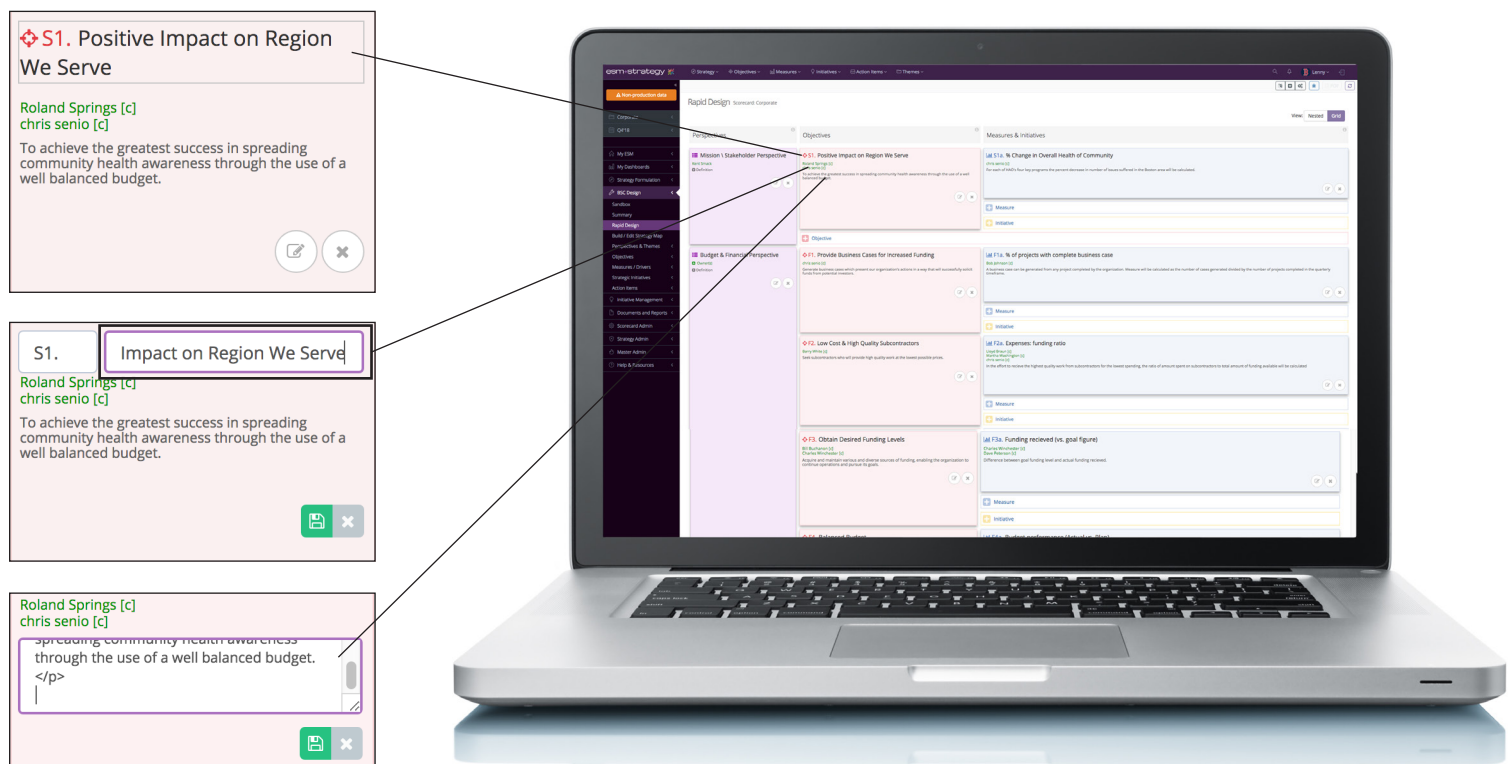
S1. Positive Impact on Region We Serve

Roland Springs [c]
chris senio [c]

To achieve the greatest success in spreading community health awareness through the use of a well balanced budget.

S1.

Impact on Region We Serve

Roland Springs [c]
chris senio [c]

To achieve the greatest success in spreading community health awareness through the use of a well balanced budget.

Roland Springs [c]
chris senio [c]

spreading community health awareness through the use of a well balanced budget.
</p>

esm·strategy

Strategy Objectives Measures Initiatives Action Items Themes

Lenny

Non-production data

Corporate

Q4'18

My ESM
My Dashboards
Strategy Formulation
BSC Design
Sandbox
Summary
Rapid Design
Build / Edit Strategy Map
Perspectives & Themes
Objectives
Measures / Drivers
Strategic Initiatives
Action Items
Initiative Management
Documents and Reports
Scorecard Admin
Strategy Admin
Master Admin
Help & Resources

Rapid Design Scorecard Corporate

View: Nested Grid

Perspectives

Objectives

Measures & Initiatives

Mission \ Stakeholder Perspective

Definition

S1. Positive Impact on Region We Serve

Roland Springs [c]
chris senio [c]

To achieve the greatest success in spreading community health awareness through the use of a well balanced budget.

S1a. % Change in Overall Health of Community

chris senio [c]

Measure

Initiative

Objective

Budget & Financial Perspective

Ownership

Definition

F1. Provide Business Cases for Increased Funding

F1a. % of projects with complete business case

Measure

Initiative

F2. Low Cost & High Quality Subcontractors

F2a. Expenses: funding ratio

Measure

Initiative

F3. Obtain Desired Funding Levels

F3a. Funding recieved (vs. goal figure)

Measure

Initiative